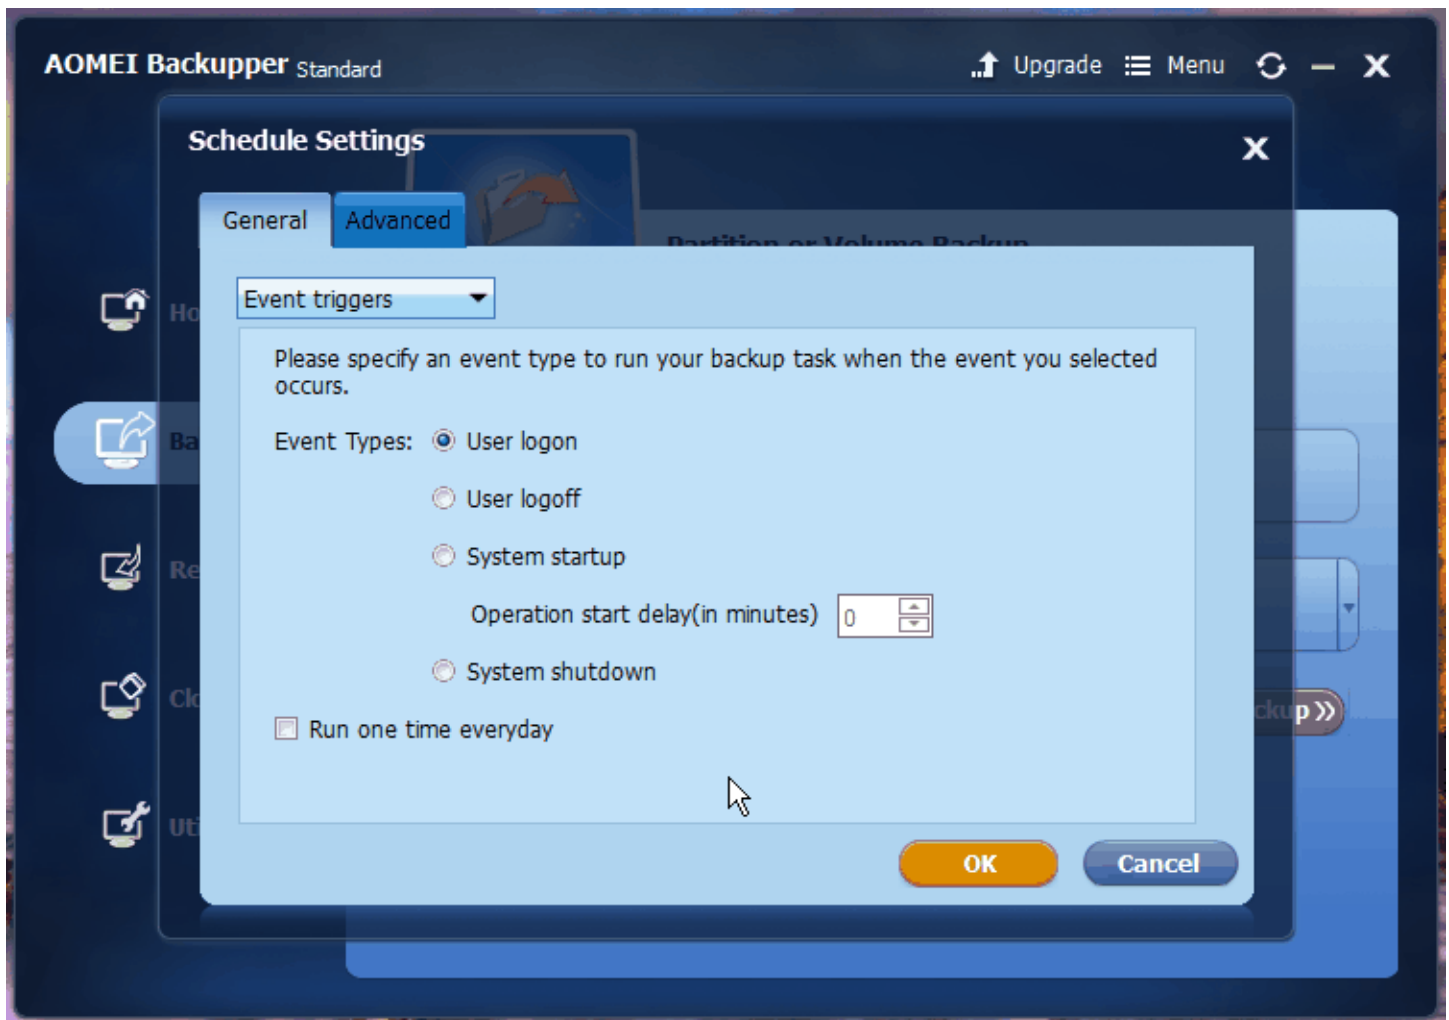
AOMEI Backupper Standard

Upgrade Menu

Schedule Settings

General Advanced

Partition or Volume Backup

Ho

Ba

Re

Cl

Ut

Event triggers

Please specify an event type to run your backup task when the event you selected occurs.

Event Types: User logon

User logoff

System startup

Operation start delay(in minutes) 0

System shutdown

Run one time everyday

ckup »

OK Cancel